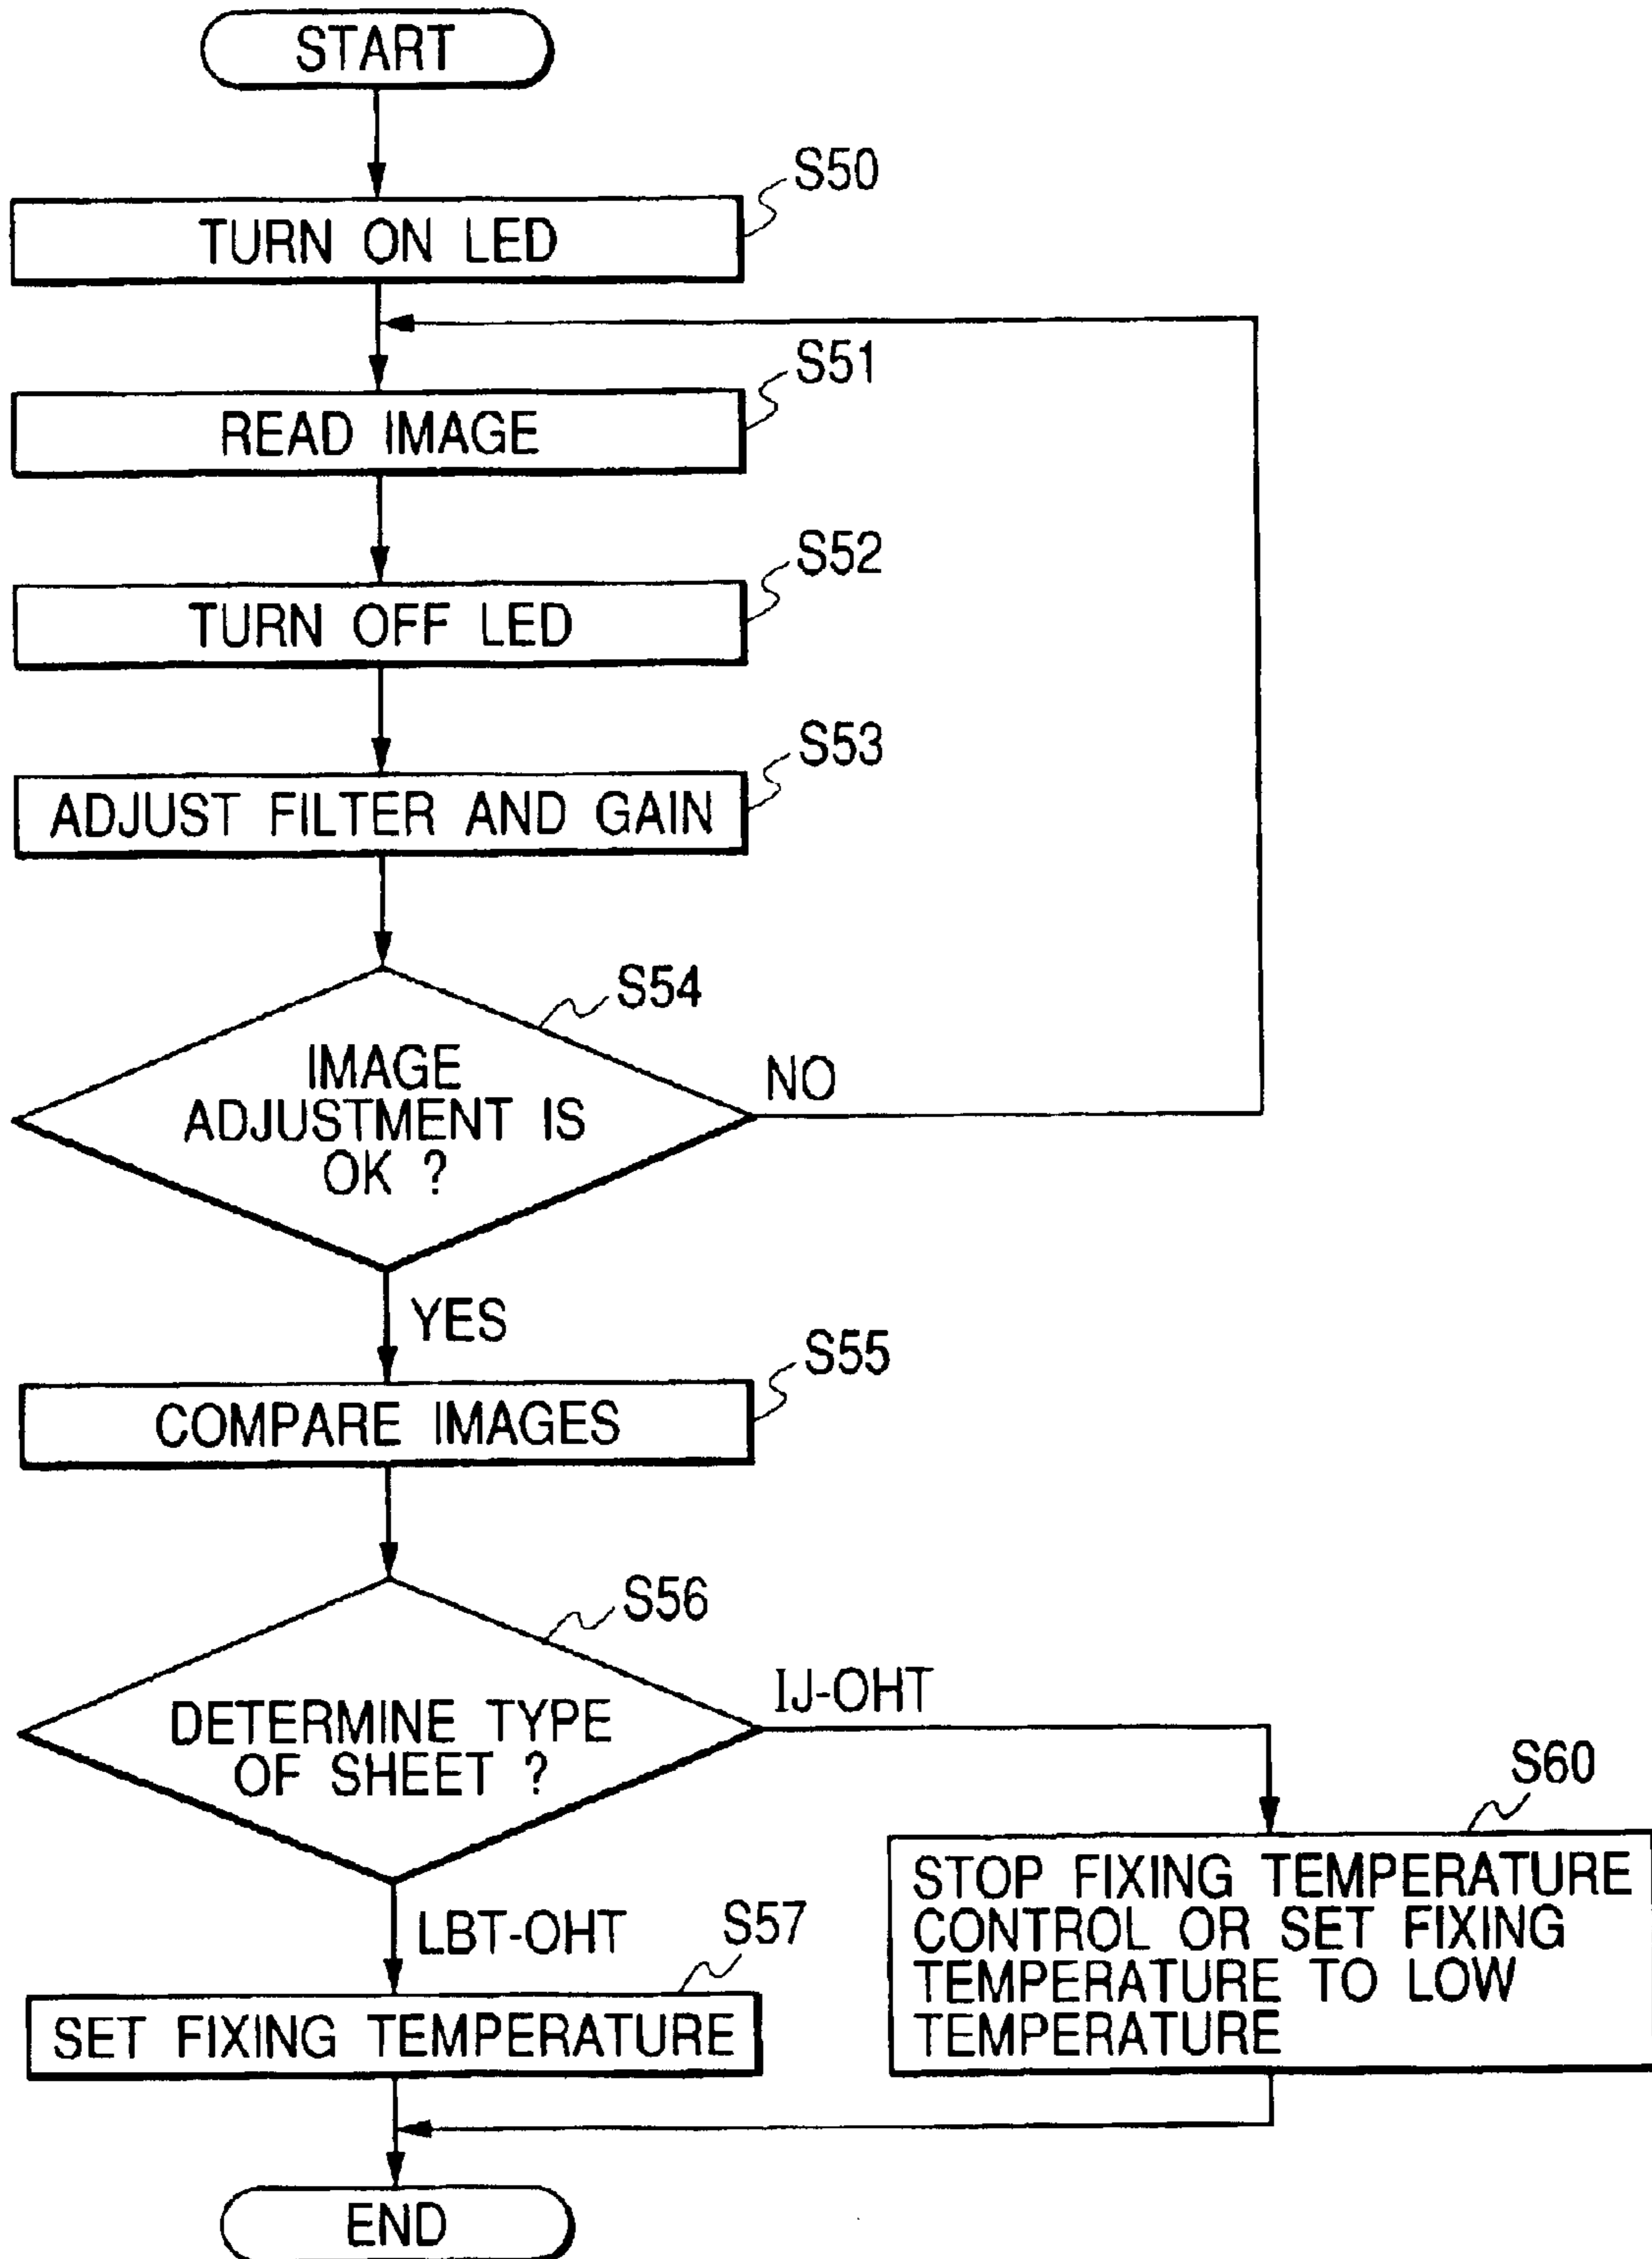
START

S50

TURN ON LED

S51

READ IMAGE

S52

TURN OFF LED

S53

ADJUST FILTER AND GAIN

S54

IMAGE ADJUSTMENT IS OK ?

NO

YES

S55

COMPARE IMAGES

S56

DETERMINE TYPE OF SHEET ?

IJ-OHT

S60

STOP FIXING TEMPERATURE CONTROL OR SET FIXING TEMPERATURE TO LOW TEMPERATURE

LBT-OHT

S57

SET FIXING TEMPERATURE

END